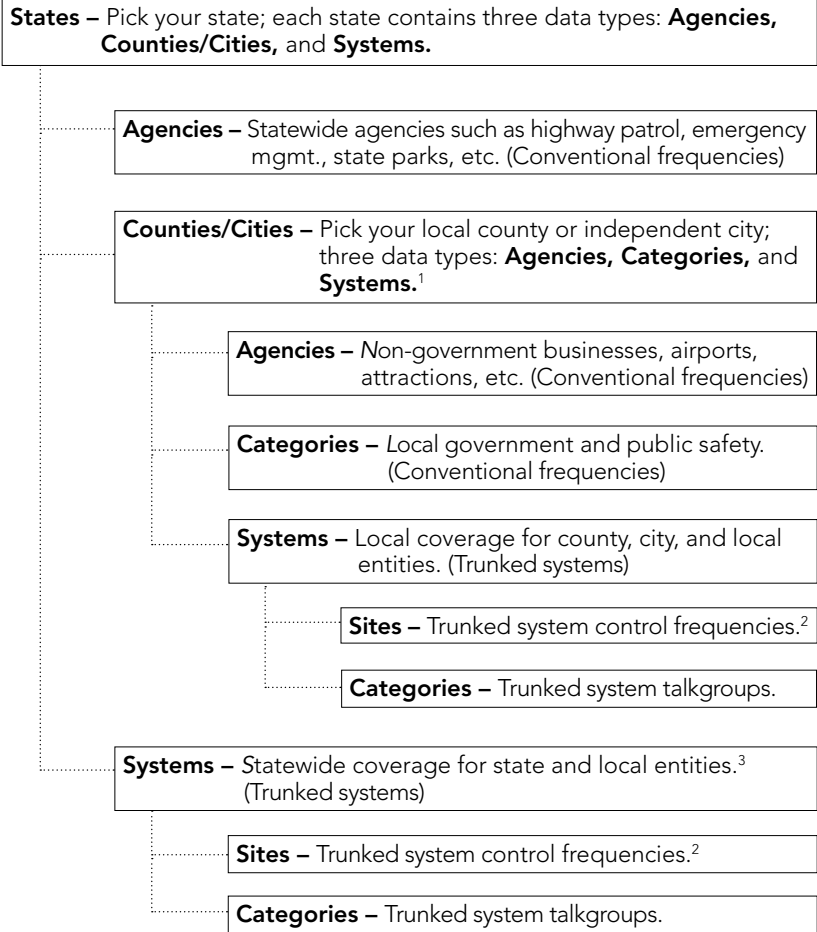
**States –** Pick your state; each state contains three data types: **Agencies, Counties/Cities,** and **Systems.**

**Agencies –** Statewide agencies such as highway patrol, emergency mgmt., state parks, etc. (Conventional frequencies)

**Counties/Cities –** Pick your local county or independent city; three data types: **Agencies, Categories,** and **Systems.**$^1$

**Agencies –** *N*on-government businesses, airports, attractions, etc. (Conventional frequencies)

**Categories –** *L*ocal government and public safety. (Conventional frequencies)

**Systems –** Local coverage for county, city, and local entities. (Trunked systems)

**Sites –** Trunked system control frequencies.$^2$

**Categories –** Trunked system talkgroups.

**Systems –** *S*tatewide coverage for state and local entities.$^3$ (Trunked systems)

**Sites –** Trunked system control frequencies.$^2$

**Categories –** Trunked system talkgroups.